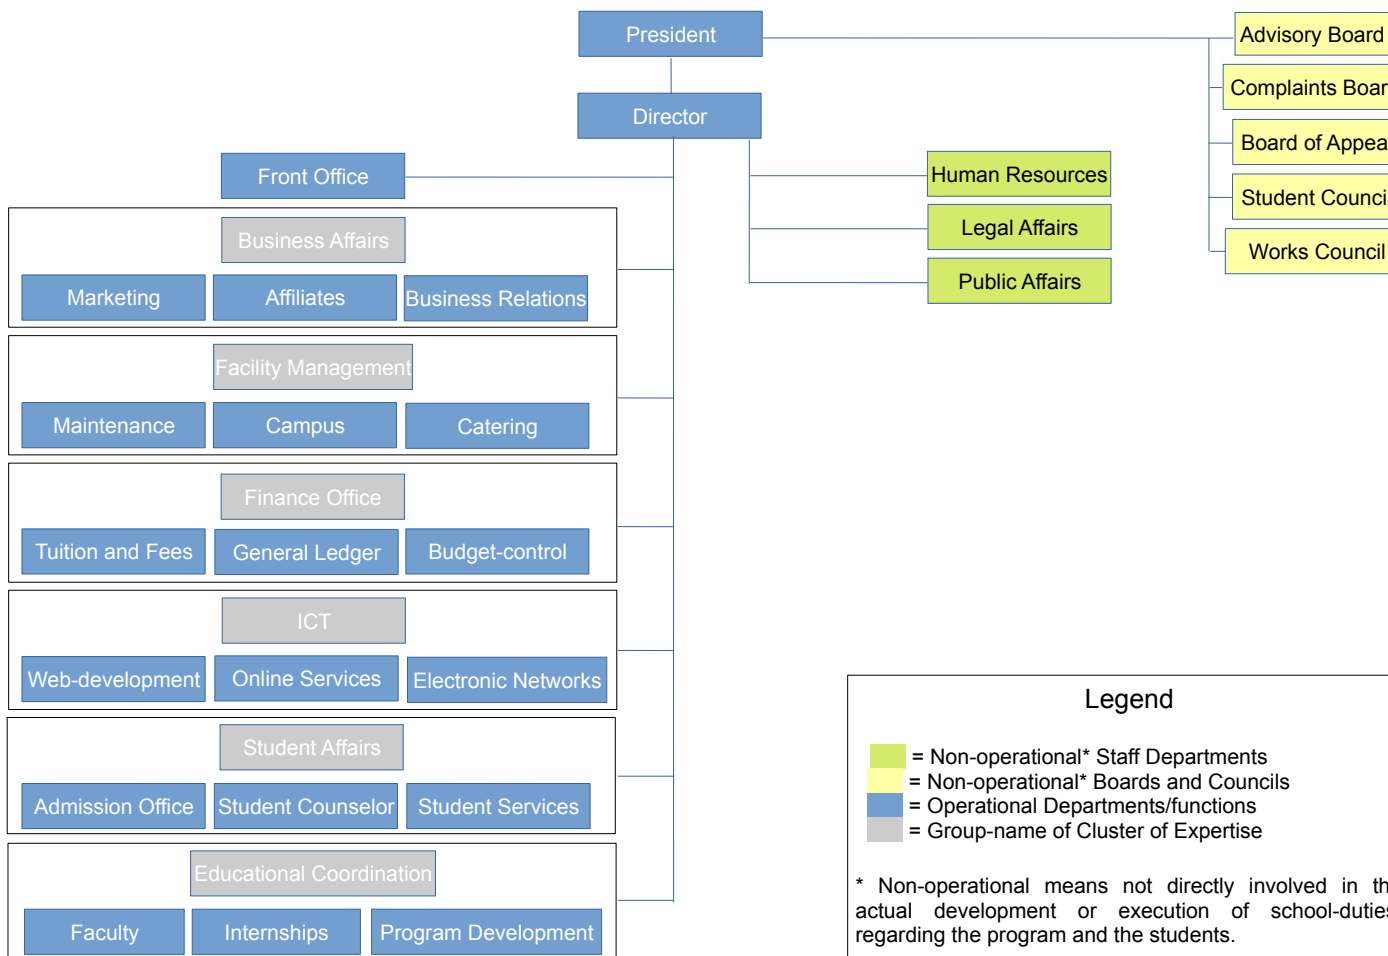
President

Director

Advisory Board

Complaints Boar

Board of Appea

Student Counci

Works Council

Human Resources

Legal Affairs

Public Affairs

Front Office

Business Affairs

Marketing

Affiliates

Business Relations

Facility Management

Maintenance

Campus

Catering

Finance Office

Tuition and Fees

General Ledger

Budget-control

ICT

Web-development

Online Services

Electronic Networks

Student Affairs

Admission Office

Student Counselor

Student Services

Educational Coordination

Faculty

Internships

Program Development

Legend

= Non-operational* Staff Departments
= Non-operational* Boards and Councils
= Operational Departments/functions
= Group-name of Cluster of Expertise

* Non-operational means not directly involved in th actual development or execution of school-dutie regarding the program and the students.